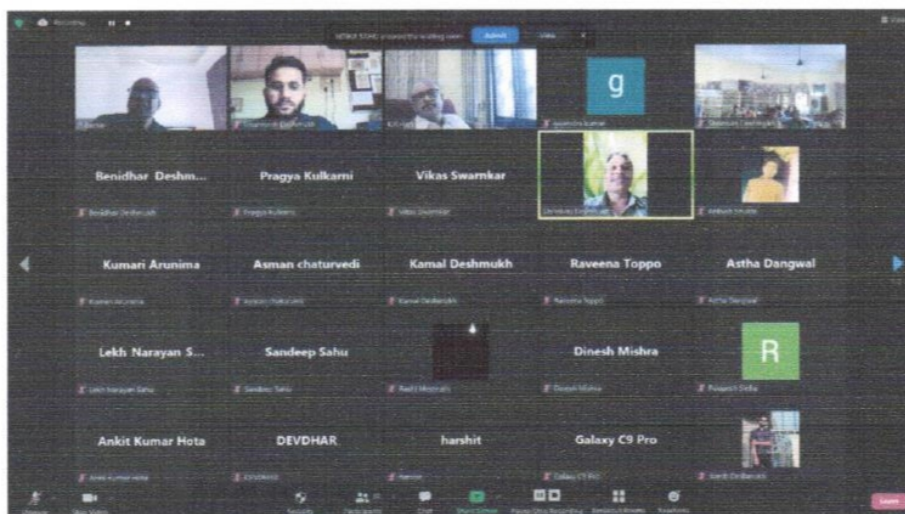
Recording

Admit

g

Benidhar Deshm...

Pragya Kulkarni

Vikas Swarnkar

Kumari Arunima

Asman chaturvedi

Kamal Deshmukh

Raveena Toppo

Astha Dangwal

Lekh Narayan S...

Sandeep Sahu

Dinesh Mishra

R

Ankit Kumar Hota

DEVDHAR

harshit

Galaxy C9 Pro

Benidhar Deshmukh

Pragya Kulkarni

Vikas Swarnkar

Kumari Arunima

Asman chaturvedi

Kamal Deshmukh

Raveena Toppo

Astha Dangwal

Lekh Narayan Sahu

Sandeep Sahu

Dinesh Mishra

Ankit Kumar Hota

DEVDHAR

harshit

Galaxy C9 Pro

Unmute

Stop Video

Security

Participants

Chat

Share Screen

Reactions

Leave